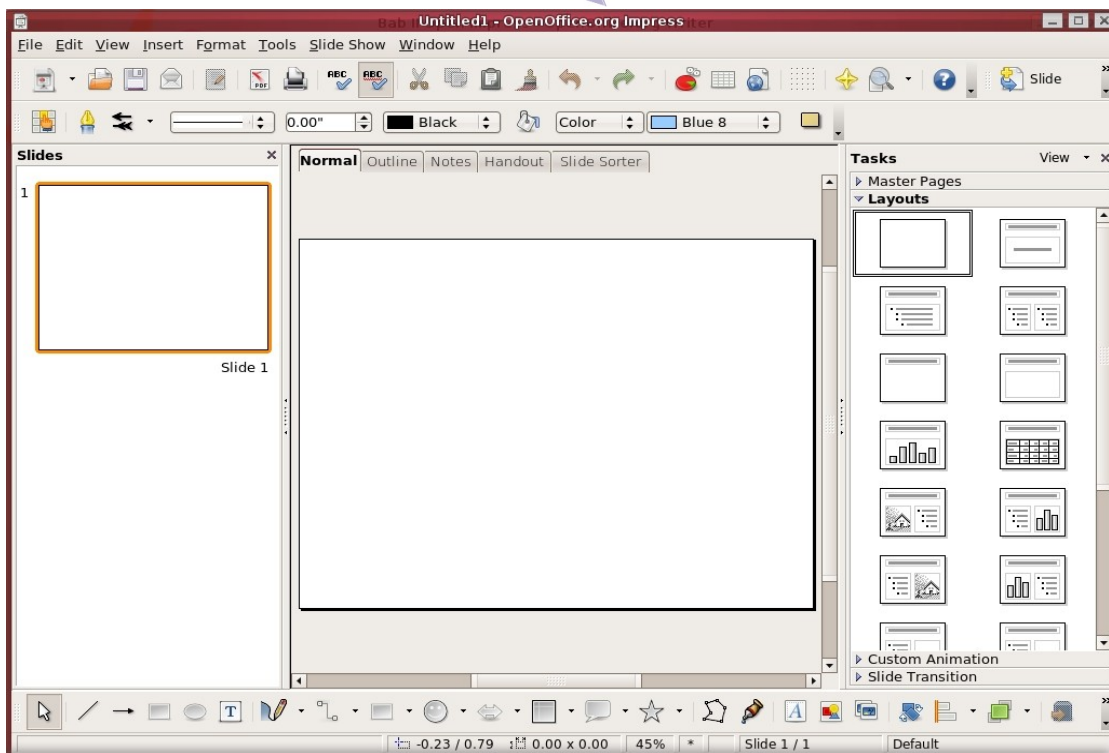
Untitled1 - OpenOffice.org Impress

File Edit View Insert Format Tools Slide Show Window Help

Slide

0.00" Black Color Blue 8

Slides

1

Slide 1

Normal Outline Notes Handout Slide Sorter

Tasks View

Master Pages

Layouts

Custom Animation

Slide Transition

-0.23 / 0.79 0.00 x 0.00 45% * Slide 1 / 1 Default